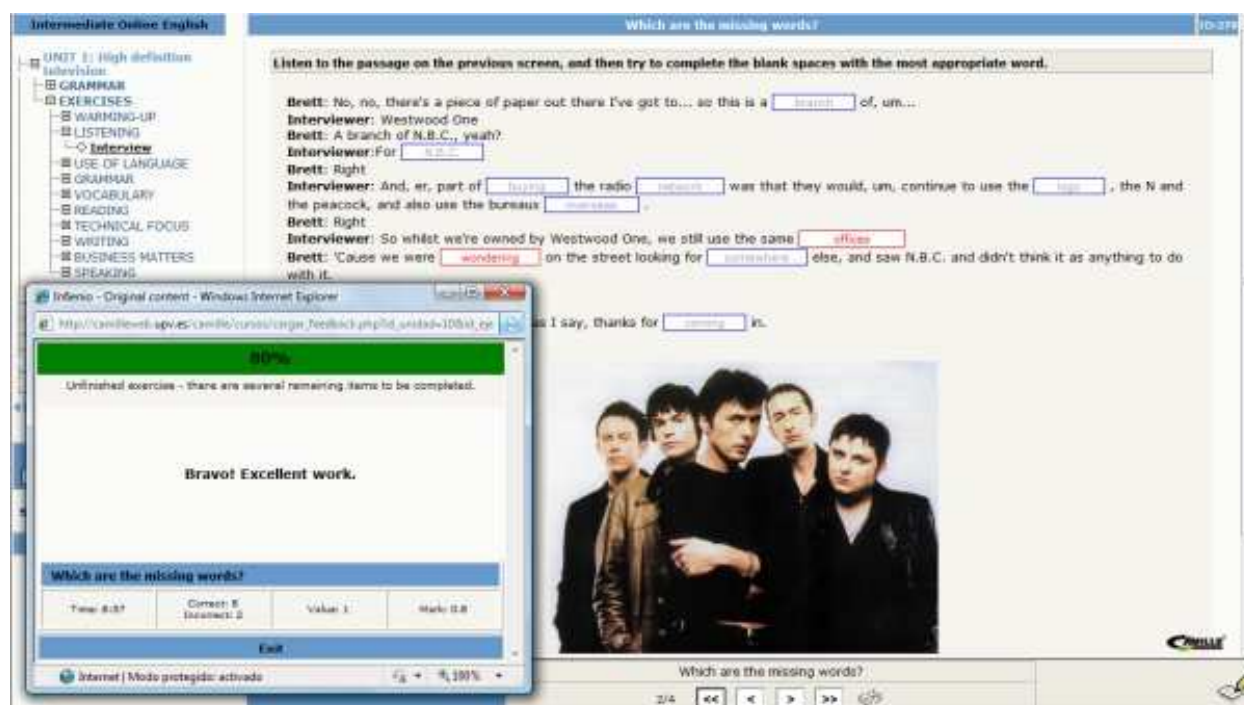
Intermediate Online English

Which are the missing words?

ID-278

UNIT 1: High definition television
GRAMMAR
EXERCISES
WARMING-UP
LISTENING
Interview
USE OF LANGUAGE
GRAMMAR
VOCABULARY
READING
TECHNICAL FOCUS
WRITING
BUSINESS MATTERS
SPEAKING

Listen to the passage on the previous screen, and then try to complete the blank spaces with the most appropriate word.

Brett: No, no, there's a piece of paper out there I've got to... so this is a branch of, um...
Interviewer: Westwood One
Brett: A branch of N.B.C., yeah?
Interviewer: For N.B.C.
Brett: Right
Interviewer: And, er, part of buying the radio network was that they would, um, continue to use the logo, the N and the peacock, and also use the bureaus overseas.
Brett: Right
Interviewer: So whilst we're owned by Westwood One, we still use the same offices
Brett: 'Cause we were wondering on the street looking for somewhere else, and saw N.B.C. and didn't think it as anything to do with it.

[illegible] I say, thanks for coming in.

Inferno - Original content - Windows Internet Explorer
http://camilleweb.upv.es/camille/cursos/cargar_feedback.php?id_unidad=10&id_ej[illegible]

80%

Unfinished exercises - there are several remaining items to be completed.

Bravo! Excellent work.

Which are the missing words?

| Time: 8:57 | Correct: 8 Incorrect: 2 | Value: 1 | Mark: 0.8 |
|---|---|---|---|

Exit

Internet | Modo protegido: activado
100%

Which are the missing words?
2/4 << < > >>

CAMILLE